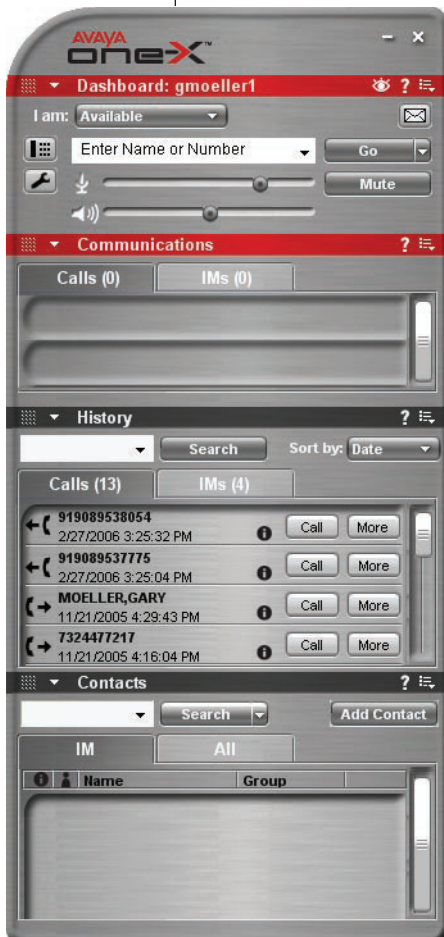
AVAYA one-X™

Dashboard: gmoeller1 ?

I am: Available

Enter Name or Number

Go

Mute

Communications ?

Calls (0)

IMs (0)

History ?

Search

Sort by: Date

Calls (13)

IMs (4)

919089538054
2/27/2006 3:25:32 PM
Call
More

919089537775
2/27/2006 3:25:04 PM
Call
More

MOELLER,GARY
11/21/2005 4:29:43 PM
Call
More

7324477217
11/21/2005 4:16:04 PM
Call
More

Contacts ?

Search

Add Contact

IM

All

| Name | Group |
|---|---|